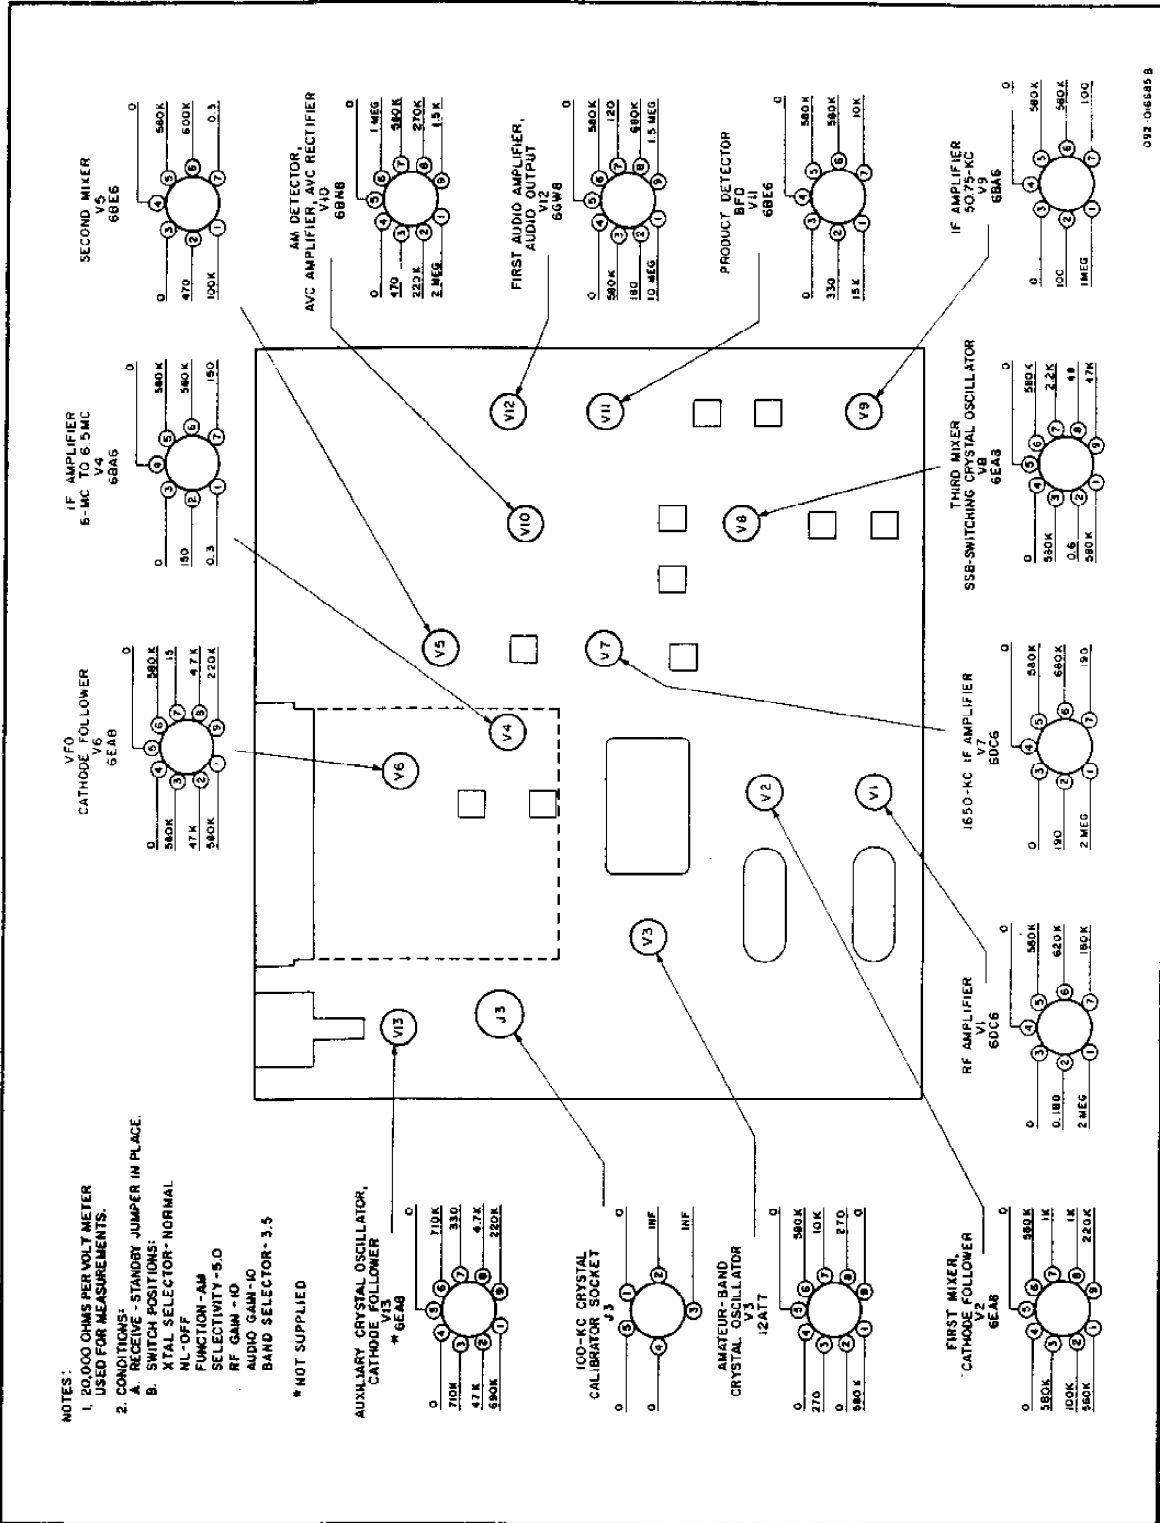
NOTES:
1. 20,000 OHMS PER VOLT METER USED FOR MEASUREMENTS.
2. CONDITIONS:
A. RECEIVE - STANDBY JUMPER IN PLACE.
B. SWITCH POSITIONS:
XTAL SELECTOR - NORMAL
NL-OFF
FUNCTION-AM
SELECTIVITY-5.0
RF GAIN-10
AUDIO GAIN-10
BAND SELECTOR-3.5

* NOT SUPPLIED

AUXILIARY CRYSTAL OSCILLATOR, CATHODE FOLLOWER
V13
* 6EA8
0 0
710K 710K
47K 330
680K 4.7K
220K

100-KC CRYSTAL CALIBRATOR SOCKET
J3
0 0
INF
INF

AMATEUR-BAND CRYSTAL OSCILLATOR
V3
12AT7
0 0
270 580K
580K 10K
270

FIRST MIXER, CATHODE FOLLOWER
V2
6EA8
0 0
580K 580K
100K 1K
560K 1K
220K

VFO CATHODE FOLLOWER
V6
6EA8
0 0
580K 580K
47K 15
580K 4.7K
220K

RF AMPLIFIER
V1
6DC6
0 0
0.180 580K
2 MEG 620K
180K

IF AMPLIFIER 6-MC TO 6.5MC
V4
6BA6
0 0
150 580K
0.3 560K
150

1650-KC IF AMPLIFIER
V7
6DC6
0 0
190 580K
2 MEG 680K
190

SECOND MIXER
V5
6BE6
0 0
470 580K
100K 600K
0.3

AM DETECTOR, AVC AMPLIFIER, AVC RECTIFIER
V10
6BN8
0 0
470 1 MEG
220K 580K
2 MEG 270K
1.5K

THIRD MIXER SSB-SWITCHING CRYSTAL OSCILLATOR
V8
6EA8
0 0
580K 580K
0.6 2.2K
580K 48
47K

FIRST AUDIO AMPLIFIER, AUDIO OUTPUT
V12
6GW8
0 0
580K 580K
180 120
10 MEG 680K
1.5 MEG

PRODUCT DETECTOR BFO
V11
6BE6
0 0
330 580K
15K 580K
10K

IF AMPLIFIER 50.75-KC
V9
6BA6
0 0
100 580K
1MEG 580K
100

V1 V2 V3 V4 V5 V6 V7 V8 V9 V10 V11 V12 V13 J3

092-06685 B